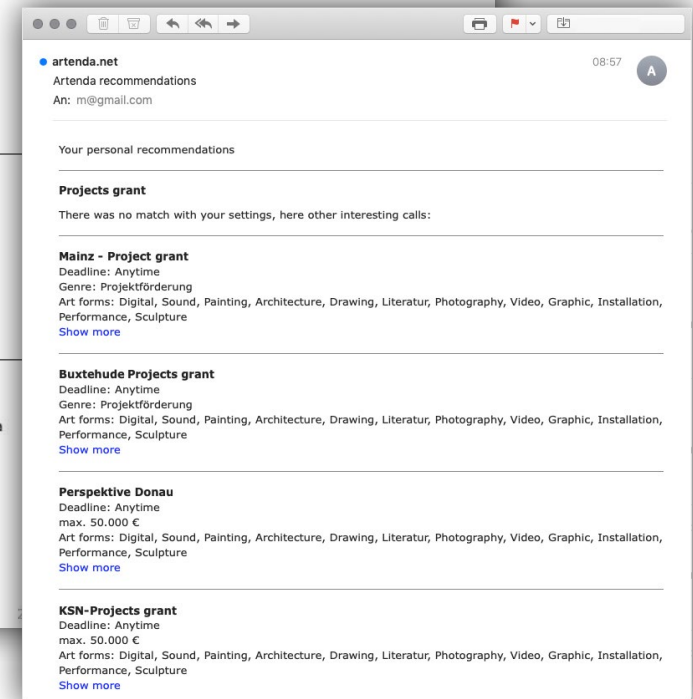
artenda.net
08:57
A
Artenda recommendations
An: m@gmail.com

Your personal recommendations

**Projects grant**

There was no match with your settings, here other interesting calls:

**Mainz - Project grant**
Deadline: Anytime
Genre: Projektförderung
Art forms: Digital, Sound, Painting, Architecture, Drawing, Literatur, Photography, Video, Graphic, Installation, Performance, Sculpture
Show more

**Buxtehude Projects grant**
Deadline: Anytime
Genre: Projektförderung
Art forms: Digital, Sound, Painting, Architecture, Drawing, Literatur, Photography, Video, Graphic, Installation, Performance, Sculpture
Show more

**Perspektive Donau**
Deadline: Anytime
max. 50.000 €
Art forms: Digital, Sound, Painting, Architecture, Drawing, Literatur, Photography, Video, Graphic, Installation, Performance, Sculpture
Show more

**KSN-Projects grant**
Deadline: Anytime
max. 50.000 €
Art forms: Digital, Sound, Painting, Architecture, Drawing, Literatur, Photography, Video, Graphic, Installation, Performance, Sculpture
Show more